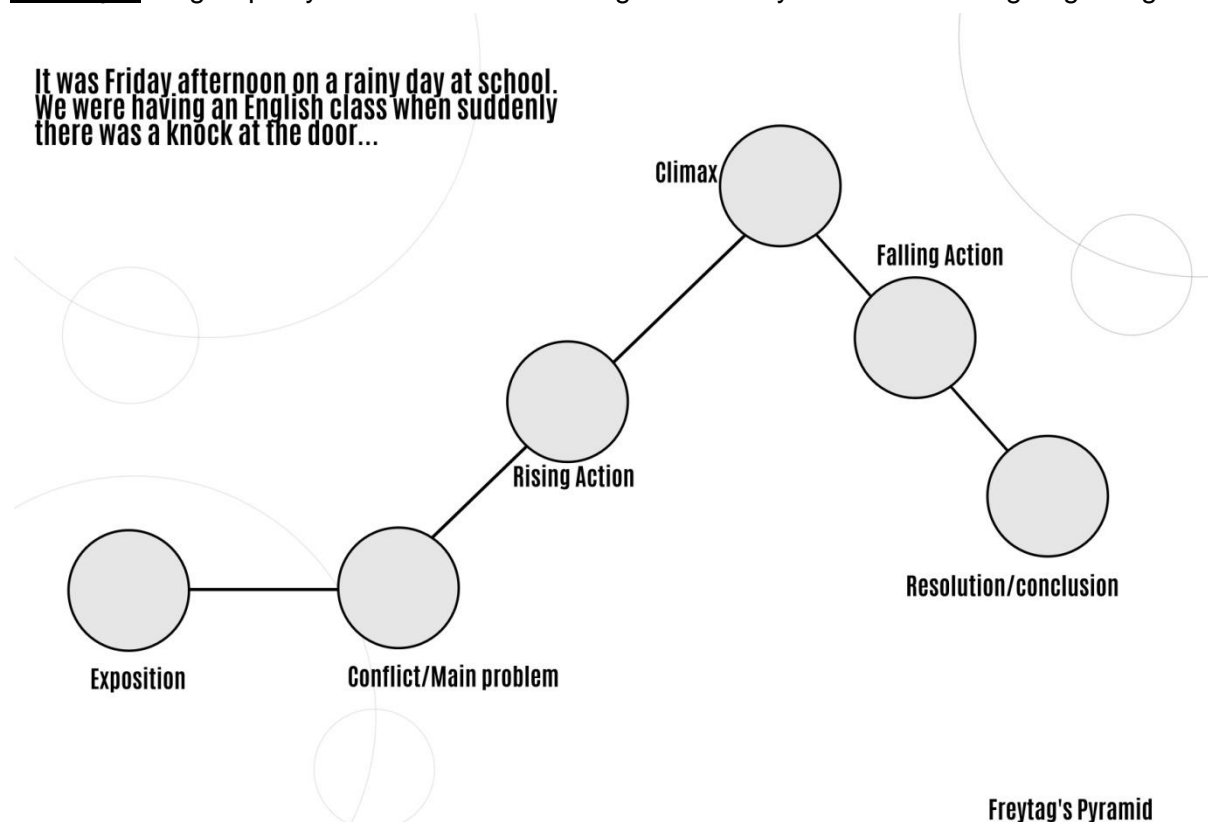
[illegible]

It was Friday afternoon on a rainy day at school. We were having an English class when suddenly there was a knock at the door...

Climax

Falling Action

Rising Action

Resolution/conclusion

Exposition

Conflict/Main problem

Freytag's Pyramid